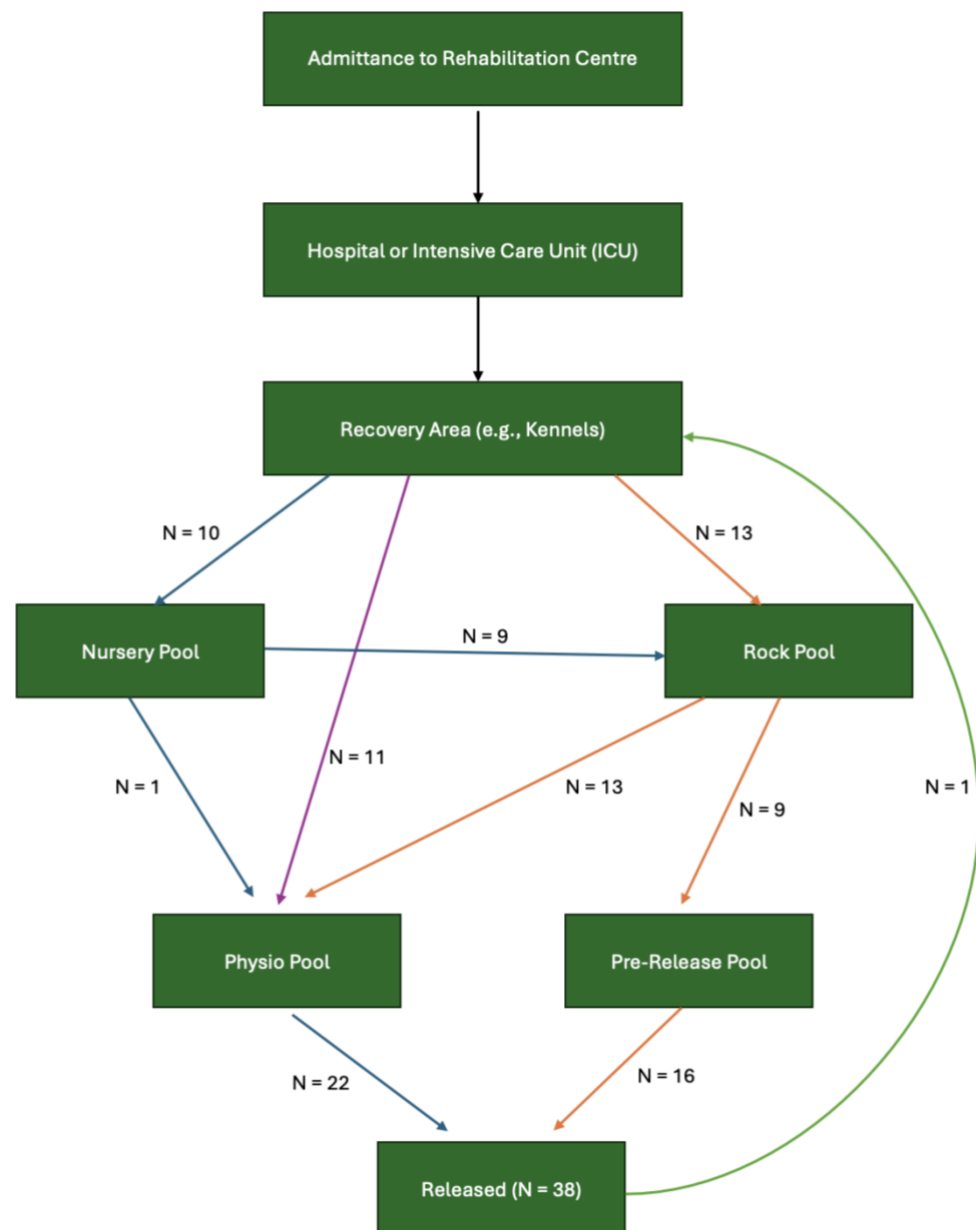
Admittance to Rehabilitation Centre

Hospital or Intensive Care Unit (ICU)

Recovery Area (e.g., Kennels)

N = 10

N = 13

Nursery Pool

N = 9

Rock Pool

N = 11

N = 1

N = 13

N = 9

N = 1

Physio Pool

Pre-Release Pool

N = 22

N = 16

Released (N = 38)